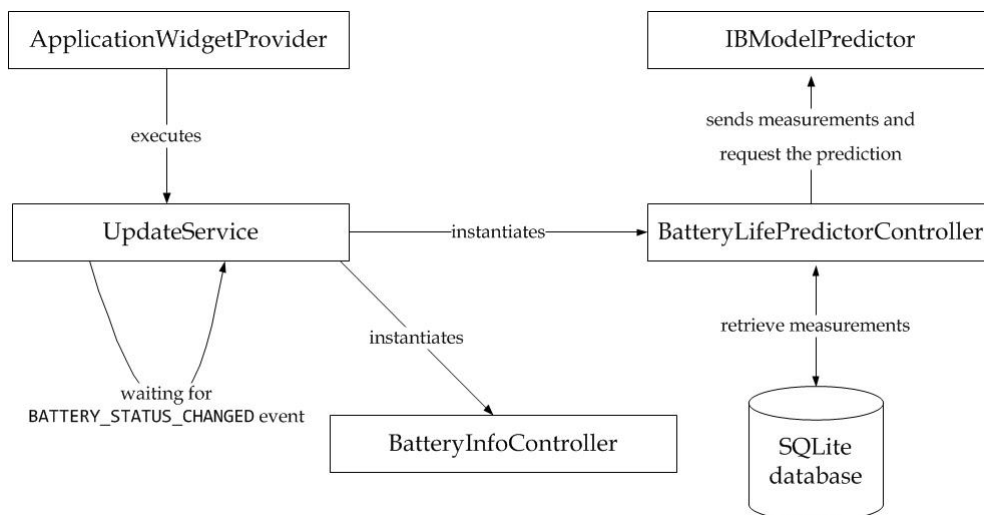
ApplicationWidgetProvider

executes

UpdateService

waiting for BATTERY_STATUS_CHANGED event

instantiates

instantiates

BatteryInfoController

IBModelPredictor

sends measurements and request the prediction

BatteryLifePredictorController

retrieve measurements

SQLite database